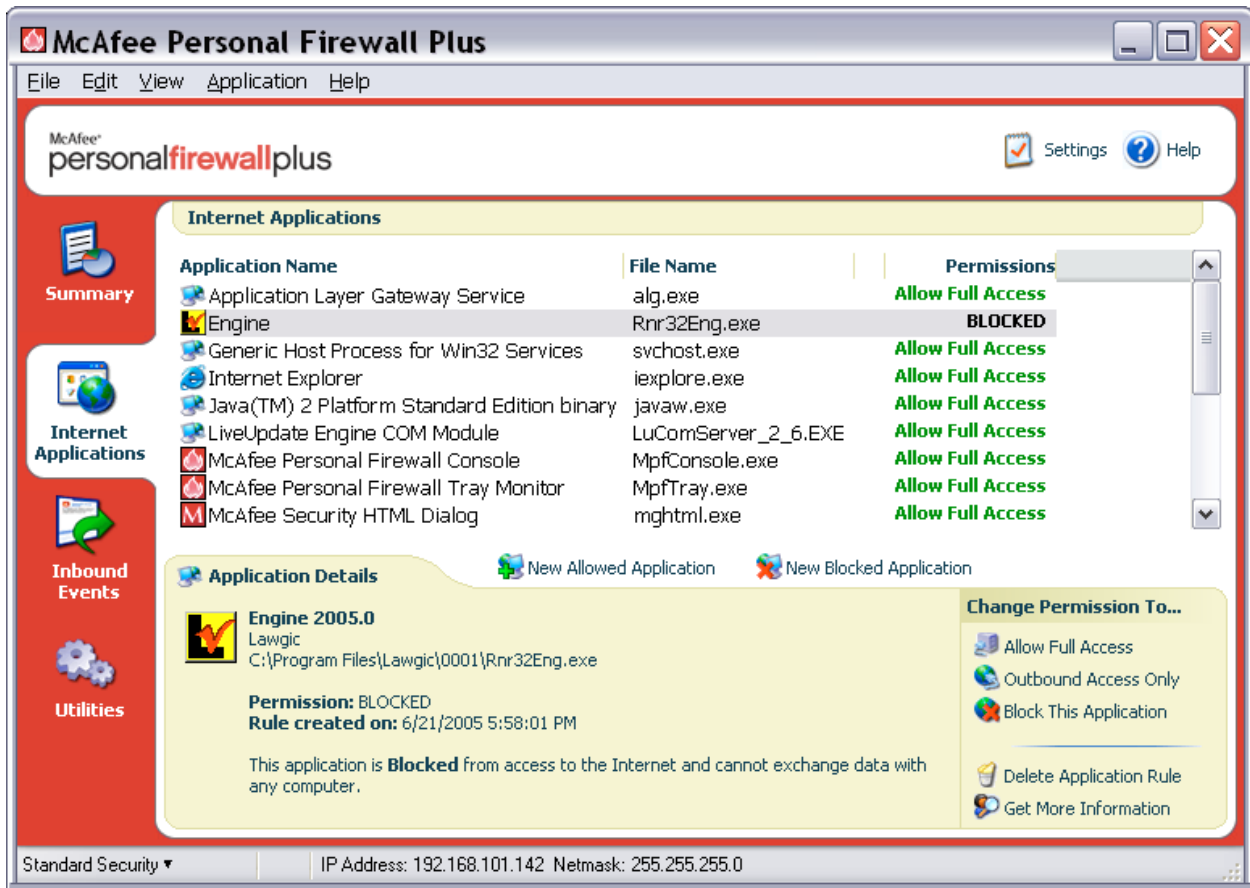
McAfee Personal Firewall Plus

File Edit View Application Help

McAfee personalfirewallplus

Settings Help

Summary

Internet Applications

Inbound Events

Utilities

Internet Applications

| Application Name | File Name | Permissions |
|---|---|---|
| Application Layer Gateway Service | alg.exe | Allow Full Access |
| Engine | Rnr32Eng.exe | BLOCKED |
| Generic Host Process for Win32 Services | svchost.exe | Allow Full Access |
| Internet Explorer | iexplore.exe | Allow Full Access |
| Java(TM) 2 Platform Standard Edition binary | javaw.exe | Allow Full Access |
| LiveUpdate Engine COM Module | LuComServer_2_6.EXE | Allow Full Access |
| McAfee Personal Firewall Console | MpfConsole.exe | Allow Full Access |
| McAfee Personal Firewall Tray Monitor | MpfTray.exe | Allow Full Access |
| McAfee Security HTML Dialog | mghtml.exe | Allow Full Access |

Application Details

New Allowed Application

New Blocked Application

Engine 2005.0
Lawgic
C:\Program Files\Lawgic\0001\Rnr32Eng.exe

Permission: BLOCKED
Rule created on: 6/21/2005 5:58:01 PM

This application is Blocked from access to the Internet and cannot exchange data with any computer.

Change Permission To...

Allow Full Access

Outbound Access Only

Block This Application

Delete Application Rule

Get More Information

Standard Security ▾

IP Address: 192.168.101.142 Netmask: 255.255.255.0